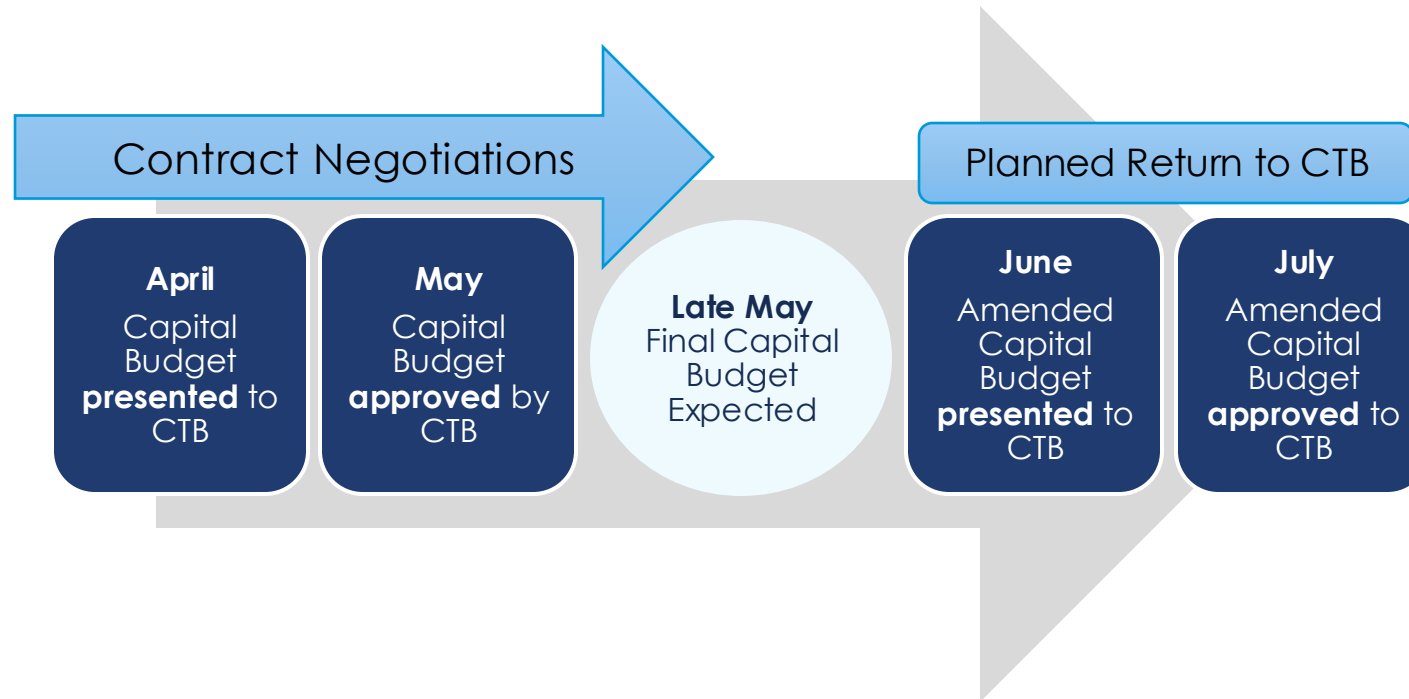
Contract Negotiations

Planned Return to CTB

April
Capital Budget presented to CTB

May
Capital Budget approved by CTB

Late May
Final Capital Budget Expected

June
Amended Capital Budget presented to CTB

July
Amended Capital Budget approved to CTB